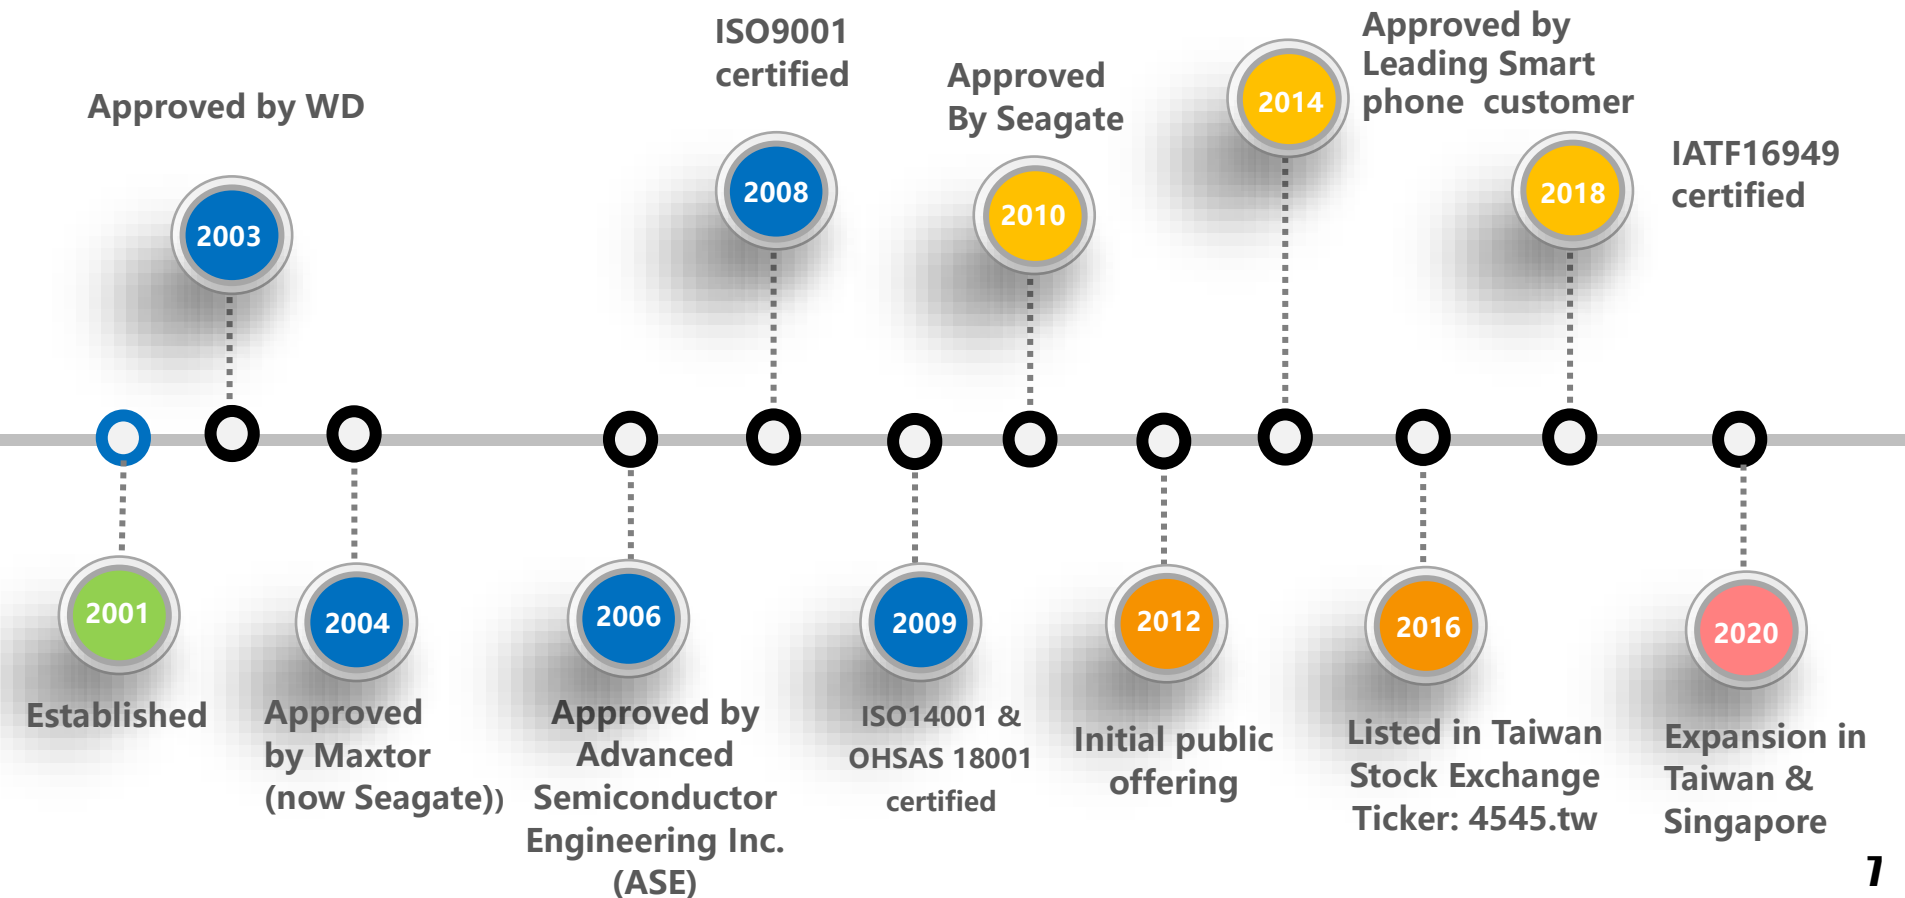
2001
Established

Approved by WD
2003

2004
Approved by Maxtor (now Seagate))

2006
Approved by Advanced Semiconductor Engineering Inc. (ASE)

ISO9001 certified
2008

2009
ISO14001 & OHSAS 18001 certified

Approved By Seagate
2010

2012
Initial public offering

2014
Approved by Leading Smart phone customer

2016
Listed in Taiwan Stock Exchange Ticker: 4545.tw

2018
IATF16949 certified

2020
Expansion in Taiwan & Singapore

7